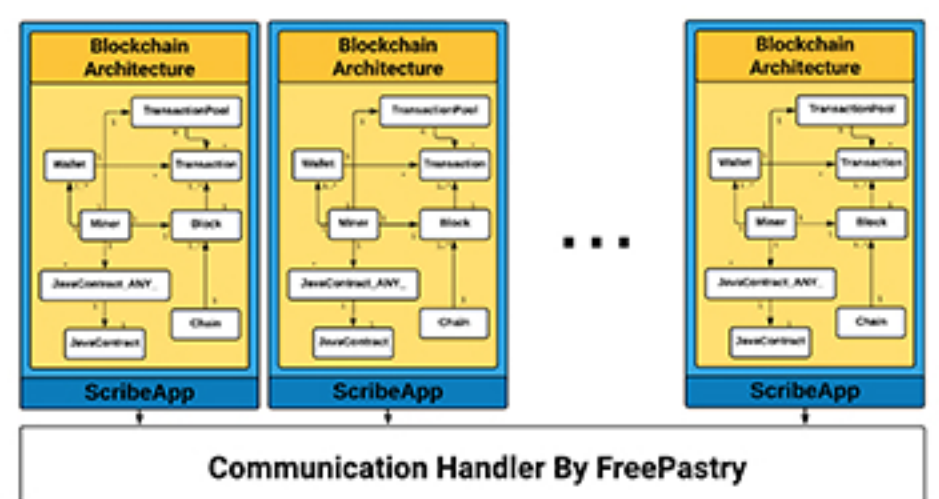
Blockchain Architecture

TransactionPool
Wallet
Transaction
Miner
Block
JavaContract_ANY_
Chain
JavaContract

ScribeApp

Blockchain Architecture

TransactionPool
Wallet
Transaction
Miner
Block
JavaContract_ANY_
Chain
JavaContract

ScribeApp

...

Blockchain Architecture

TransactionPool
Wallet
Transaction
Miner
Block
JavaContract_ANY_
Chain
JavaContract

ScribeApp

Communication Handler By FreePastry